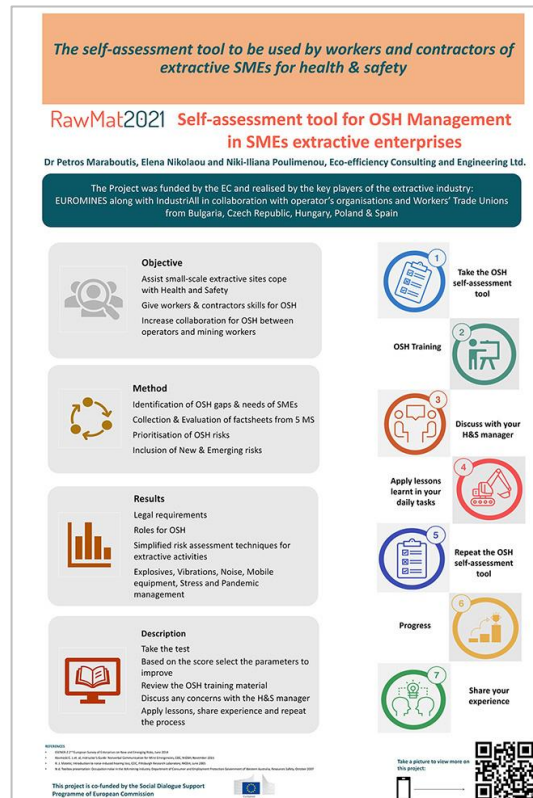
The self-assessment tool to be used by workers and contractors of extractive SMEs for health & safety

RawMat2021 Self-assessment tool for OSH Management in SMEs extractive enterprises

Dr Petros Maraboutis, Elena Nikolaou and Niki-Iliana Poulimenou, Eco-efficiency Consulting and Engineering Ltd.

The Project was funded by the EC and realised by the key players of the extractive industry: EUROMINES along with IndustriAll in collaboration with operator's organisations and Workers' Trade Unions from Bulgaria, Czech Republic, Hungary, Poland & Spain

Objective
Assist small-scale extractive sites cope with Health and Safety
Give workers & contractors skills for OSH
Increase collaboration for OSH between operators and mining workers

Method
Identification of OSH gaps & needs of SMEs
Collection & Evaluation of factsheets from 5 MS
Prioritisation of OSH risks
Inclusion of New & Emerging risks

Results
Legal requirements
Roles for OSH
Simplified risk assessment techniques for extractive activities
Explosives, Vibrations, Noise, Mobile equipment, Stress and Pandemic management

Description
Take the test
Based on the score select the parameters to improve
Review the OSH training material
Discuss any concerns with the H&S manager
Apply lessons, share experience and repeat the process

1 Take the OSH self-assessment tool
2 OSH Training
3 Discuss with your H&S manager
4 Apply lessons learnt in your daily tasks
5 Repeat the OSH self-assessment tool
6 Progress
7 Share your experience

REFERENCES
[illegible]

This project is co-funded by the Social Dialogue Support Programme of European Commission

Take a picture to view more on this project: